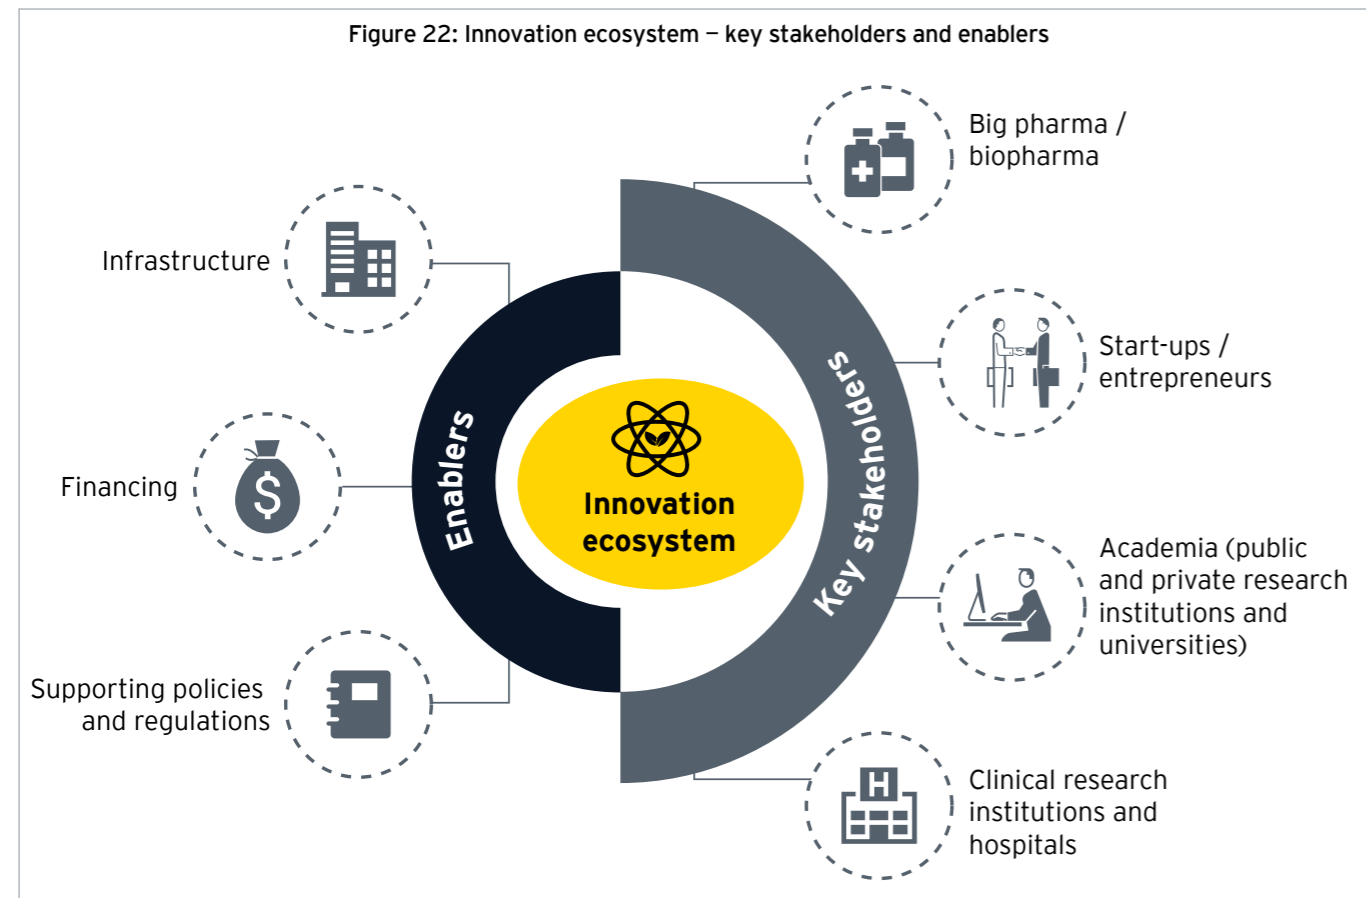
Figure 22: Innovation ecosystem — key stakeholders and enablers

Infrastructure

Financing

$

Supporting policies and regulations

Enablers

Innovation ecosystem

Key stakeholders

Big pharma / biopharma

Start-ups / entrepreneurs

Academia (public and private research institutions and universities)

H

Clinical research institutions and hospitals